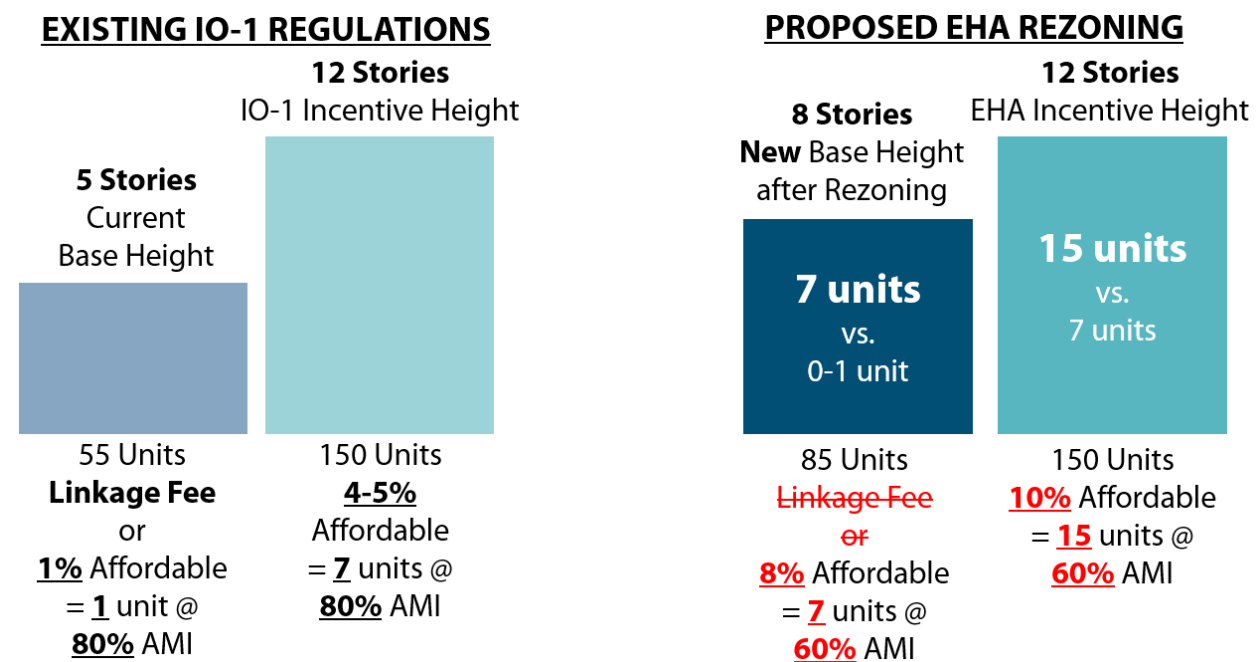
EXISTING IO-1 REGULATIONS

5 Stories
Current Base Height

55 Units
Linkage Fee
or
1% Affordable
= 1 unit @
80% AMI

12 Stories
IO-1 Incentive Height

150 Units
4-5%
Affordable
= 7 units @
80% AMI

PROPOSED EHA REZONING

8 Stories
New Base Height after Rezoning

7 units
vs.
0-1 unit

85 Units
~~Linkage Fee~~
~~or~~
8% Affordable
= 7 units @
60% AMI

12 Stories
EHA Incentive Height

15 units
vs.
7 units

150 Units
10% Affordable
= 15 units @
60% AMI